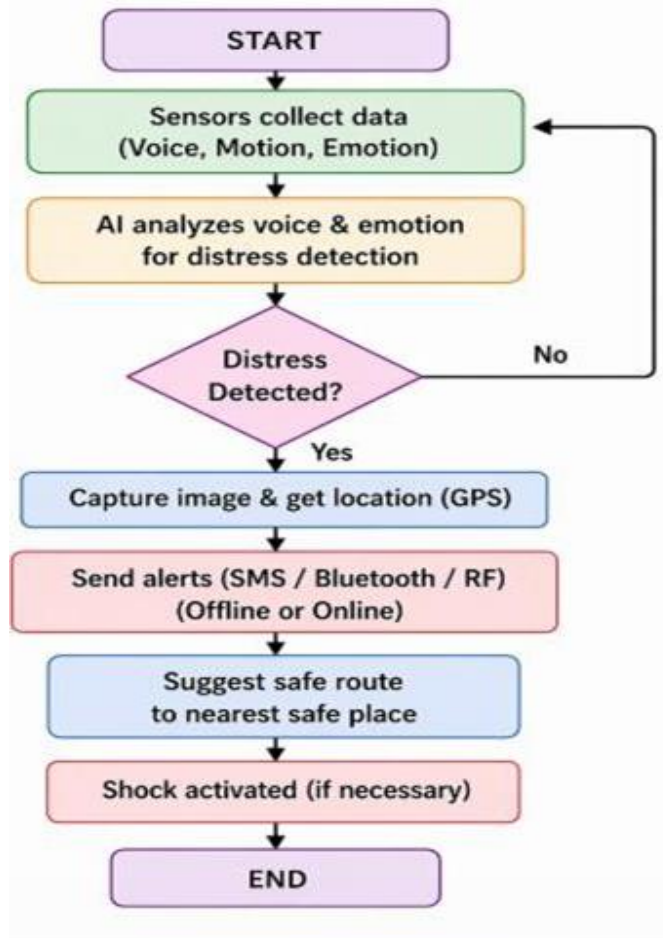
START

Sensors collect data (Voice, Motion, Emotion)

AI analyzes voice & emotion for distress detection

Distress Detected?

No

Yes

Capture image & get location (GPS)

Send alerts (SMS / Bluetooth / RF) (Offline or Online)

Suggest safe route to nearest safe place

Shock activated (if necessary)

END